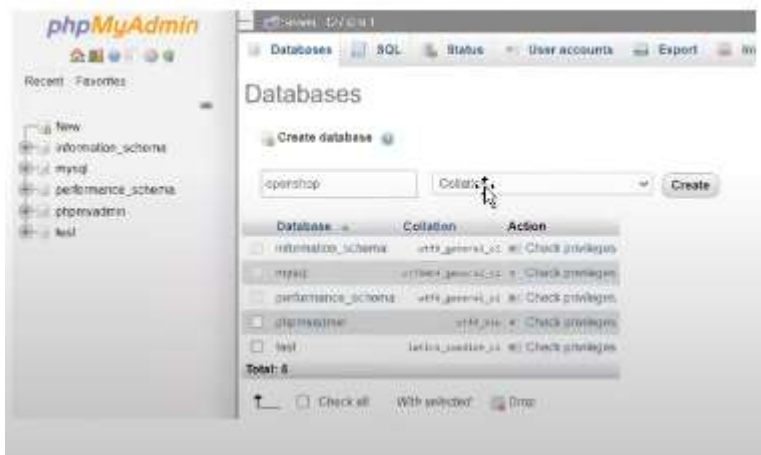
phpMyAdmin

Recent Favorites

New
information_schema
mysql
performance_schema
phpmyadmin
test

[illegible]

Databases SQL Status User accounts Export Im

Databases

Create database

openshop

Collation

Create

| Database | Collation | Action |
|---|---|---|
| information_schema | utf8_general_ci | Check privileges |
| mysql | utf8mb4_general_ci | Check privileges |
| performance_schema | utf8_general_ci | Check privileges |
| phpmyadmin | utf8_bin | Check privileges |
| test | latin1_swedish_ci | Check privileges |
| Total: 5 | | |

Check all With selected: Drop